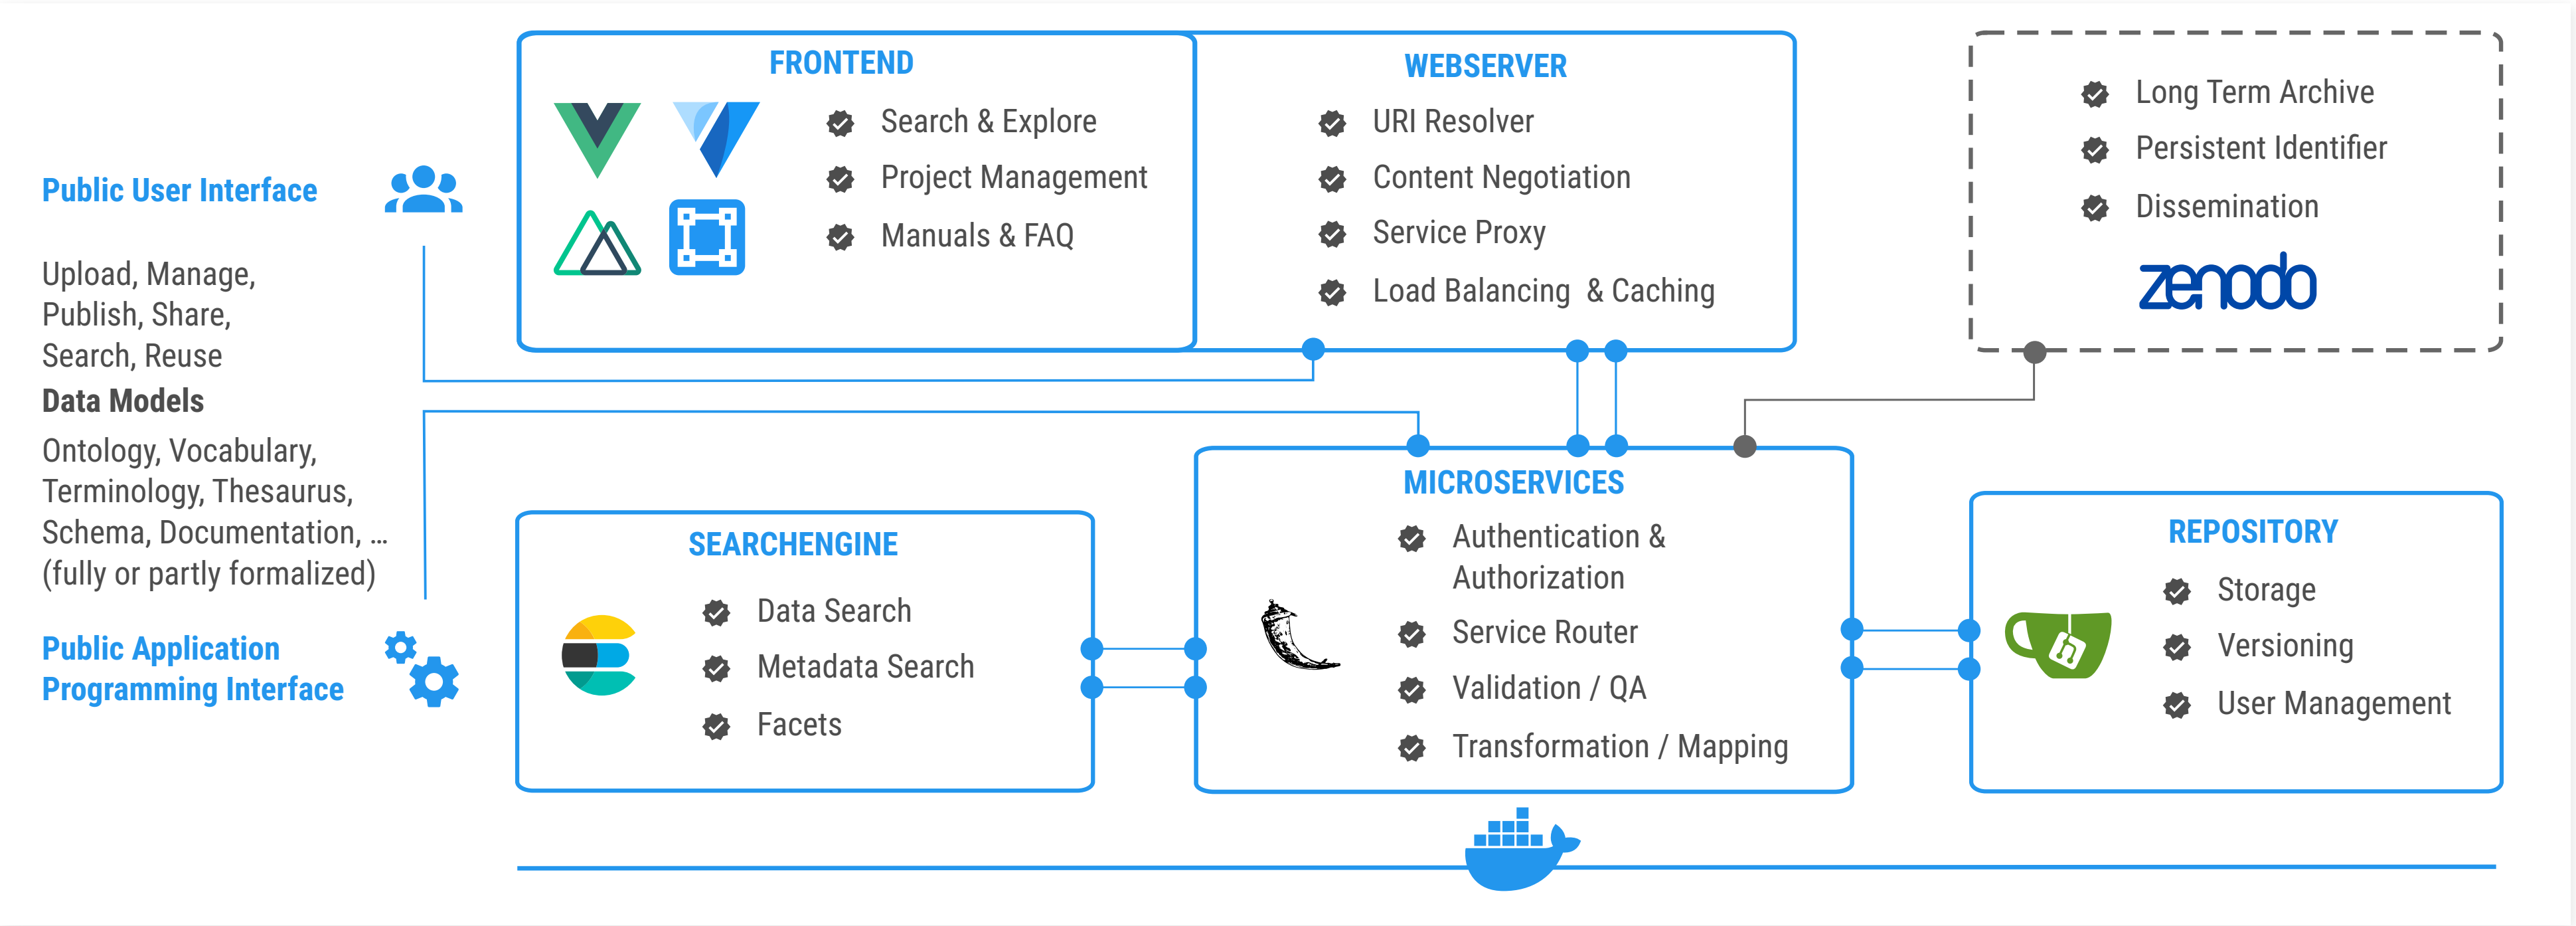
Public User Interface

Upload, Manage, Publish, Share, Search, Reuse

Data Models

Ontology, Vocabulary, Terminology, Thesaurus, Schema, Documentation, ... (fully or partly formalized)

Public Application Programming Interface

FRONTEND

Search & Explore
Project Management
Manuals & FAQ

WEBSERVER

URI Resolver
Content Negotiation
Service Proxy
Load Balancing & Caching

Long Term Archive
Persistent Identifier
Dissemination

zenodo

MICROSERVICES

Authentication & Authorization
Service Router
Validation / QA
Transformation / Mapping

SEARCHENGINE

Data Search
Metadata Search
Facets

REPOSITORY

Storage
Versioning
User Management